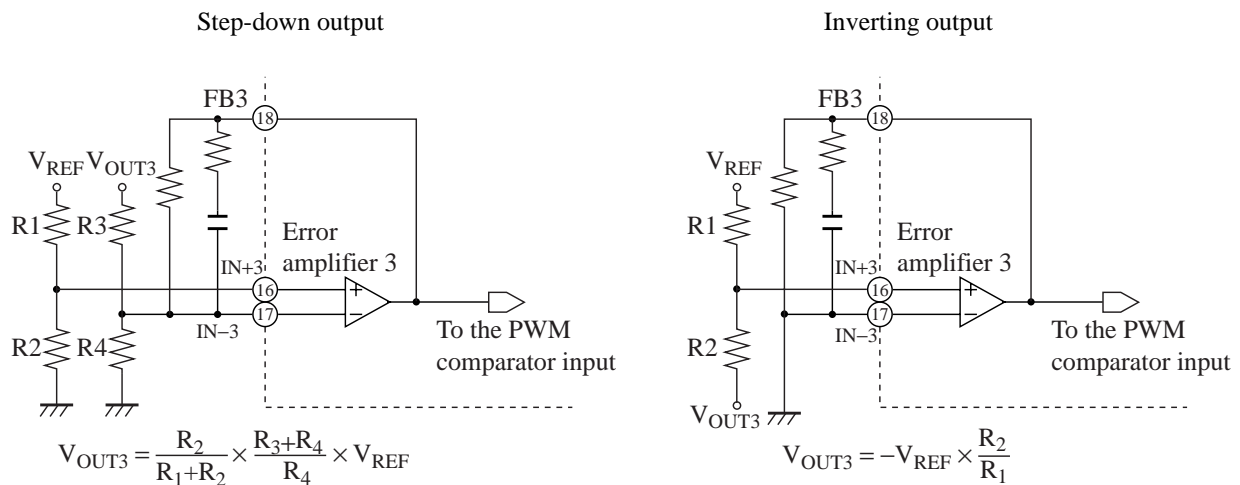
Step-down output

FB3
18
$V_{REF}$ $V_{OUT3}$
R1
R3
Error amplifier 3
IN+3
16
+
−
17
IN−3
To the PWM comparator input
R2
R4

$V_{OUT3} = \frac{R_2}{R_1+R_2} \times \frac{R_3+R_4}{R_4} \times V_{REF}$

Inverting output

FB3
18
$V_{REF}$
R1
Error amplifier 3
IN+3
16
+
−
17
IN−3
To the PWM comparator input
R2
$V_{OUT3}$

$V_{OUT3} = -V_{REF} \times \frac{R_2}{R_1}$